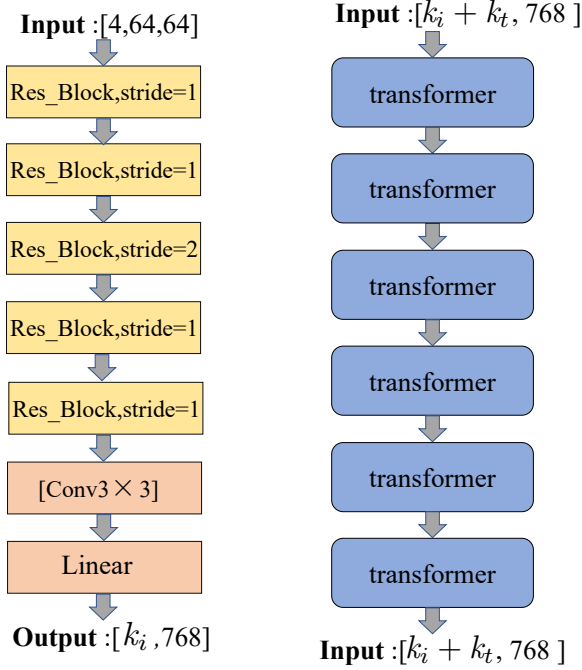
Input :[4,64,64]

Res_Block,stride=1

Res_Block,stride=1

Res_Block,stride=2

Res_Block,stride=1

Res_Block,stride=1

[Conv3 × 3]

Linear

Output :[$k_i$ ,768]

Input :[$k_i + k_t$, 768 ]

transformer

transformer

transformer

transformer

transformer

transformer

Input :[$k_i + k_t$, 768 ]